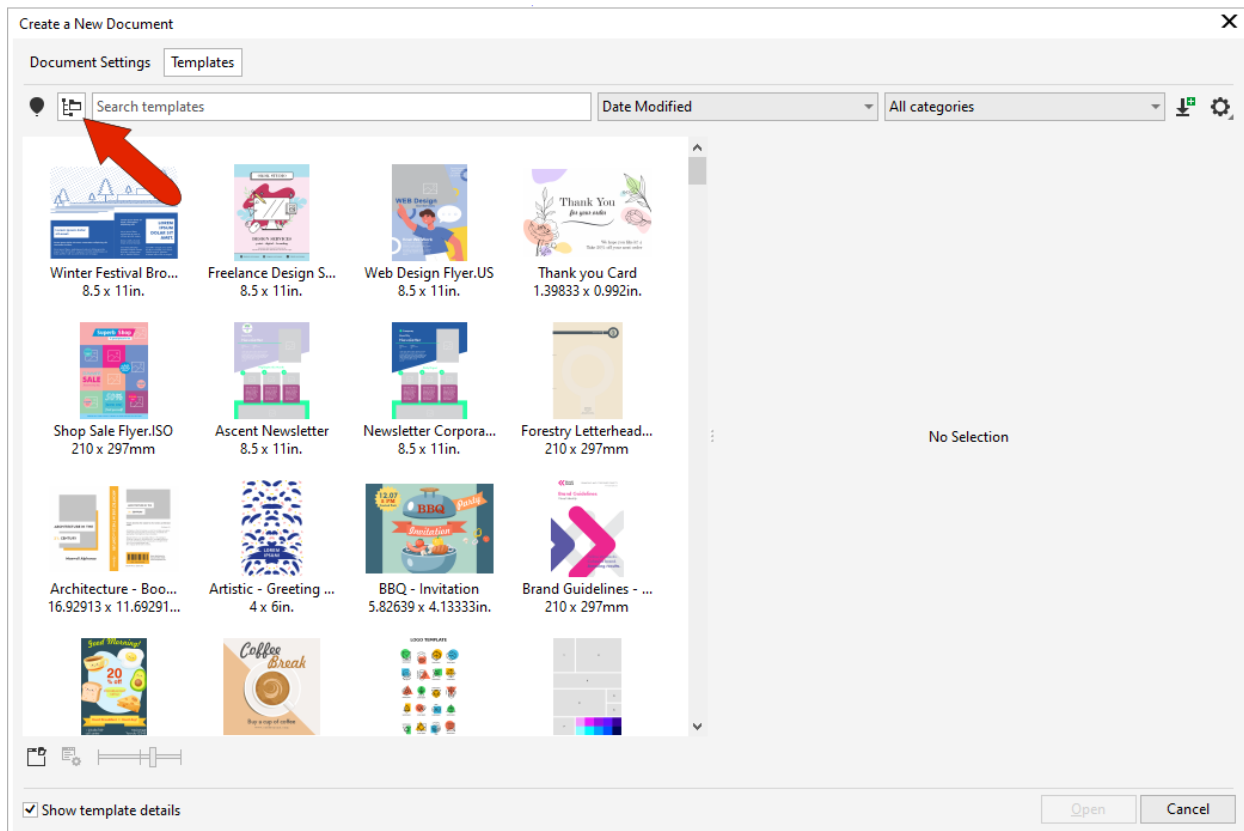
Create a New Document

Document Settings Templates

Search templates

Date Modified

All categories

Winter Festival Bro...
8.5 x 11in.

Freelance Design S...
8.5 x 11in.

Web Design Flyer.US
8.5 x 11in.

Thank you Card
1.39833 x 0.992in.

Shop Sale Flyer.ISO
210 x 297mm

Ascent Newsletter
8.5 x 11in.

Newsletter Corpora...
8.5 x 11in.

Forestry Letterhead...
210 x 297mm

Architecture - Boo...
16.92913 x 11.69291...

Artistic - Greeting ...
4 x 6in.

BBQ - Invitation
5.82639 x 4.13333in.

Brand Guidelines - ...
210 x 297mm

No Selection

Show template details

Open

Cancel